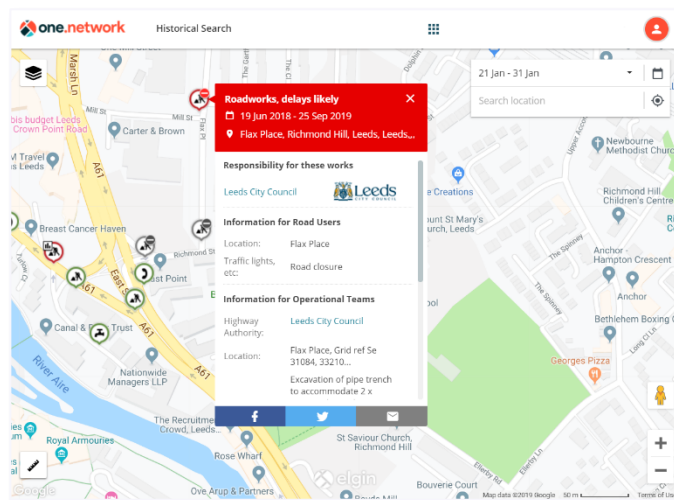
one.network
Historical Search

21 Jan - 31 Jan
Search location

Roadworks, delays likely
19 Jun 2018 - 25 Sep 2019
Flax Place, Richmond Hill, Leeds, Leeds,...

Responsibility for these works
Leeds City Council
Leeds CITY COUNCIL

Information for Road Users
Location: Flax Place
Traffic lights, etc: Road closure

Information for Operational Teams
Highway Authority: Leeds City Council
Location: Flax Place, Grid ref Se 31084, 33210...
Excavation of pipe trench to accommodate 2 x

Marsh Ln
ibis budget Leeds Crown Point Road
Carter & Brown
M Travel Leeds
A61
Breast Cancer Haven
Richmond Hill
Point
A61
East St
Canal & Trust
A61
River Aire
Nationwide Managers LLP
A61
The Recruitment Crowd, Leeds
Royal Armouries
Rose Wharf
Ove Arup & Partners
Leeds Crown Point Road
Newbourne Methodist Church
Creations
Mount St Mary's Church, Leeds
Richmond Hill Children's Centre
The Spinney
Anchor - Hampton Crescent
Anchor
Bethlehem Boxing
Georges Pizza
St Saviour Church, Richmond Hill
Bouverie Court
Ellerby Rd
elgin
Google
Map data ©2019 Google 50 m Terms of Use